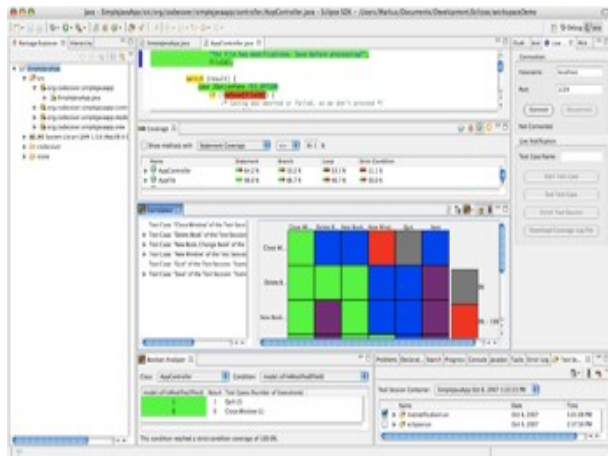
Java - SimpleJavaApp/src/org/codecover/simplejavaapp/AppController.java - Eclipse SDK - /Users/Markus/Documents/Development/Eclipse/workspaceDemo

Package Explorer
Hierarchy
SimpleJavaApp.java
AppController.java

Coverage
Show methods not
Statement Coverage
Name
Statement
Branch
Loop
Strict Condition
AppController
AppTest

Boolean Analyzer
Class: AppController
Condition:

Problems
Declaration
Search
Progress
Console
Javadoc
Tasks
Error Log
Test Session Container:

Connection
Hostname
Port
Connect
Disconnect
Not Connected
Live Notification
Test Case Name
Start Test Case
End Test Case
Finish Test Session
Download Coverage Log File

Close W...
Delete B...
New Book
Quit

Test Case: "Close Window" of the Test Session
Test Case: "Delete Book" of the Test Session
Test Case: "New Book, Change Book" of the
Test Case: "New Window" of the Test Session
Test Case: "Quit" of the Test Session
Test Case: "Save" of the Test Session

Name
Date
Time

This condition reached a strict condition coverage of 100.0%.